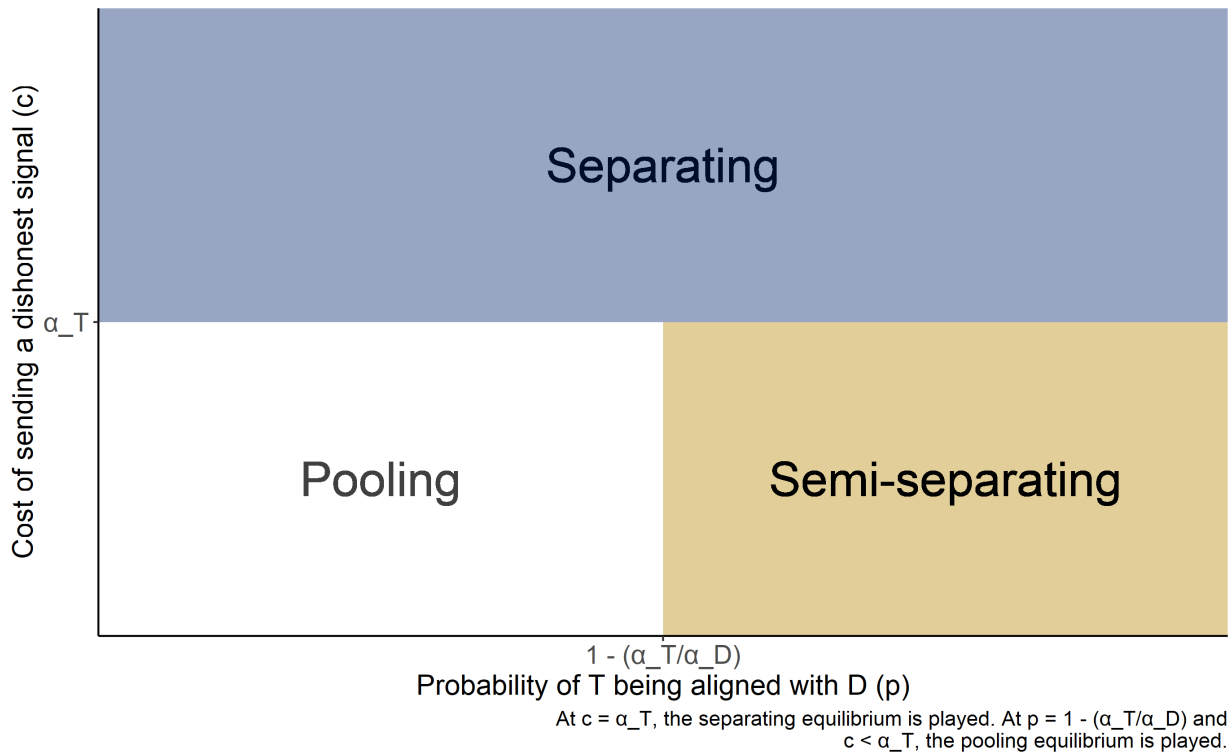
Cost of sending a dishonest signal (c)

α_T

Separating

Pooling

Semi-separating

1 - (α_T/α_D)

Probability of T being aligned with D (p)

At c = α_T, the separating equilibrium is played. At p = 1 - (α_T/α_D) and c < α_T, the pooling equilibrium is played.